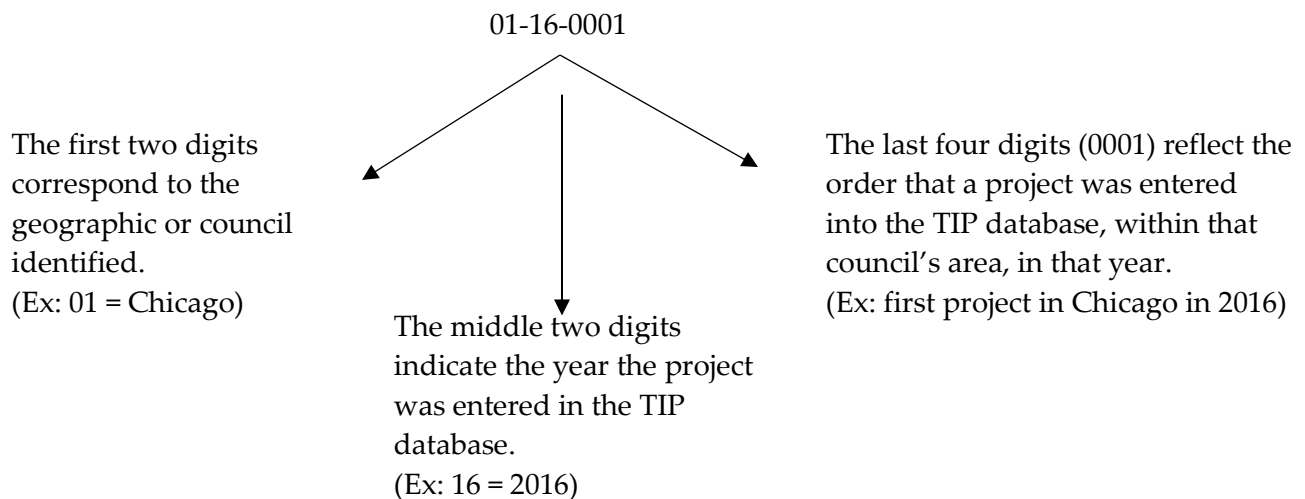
01-16-0001

The first two digits correspond to the geographic or council identified.
(Ex: 01 = Chicago)

The middle two digits indicate the year the project was entered in the TIP database.
(Ex: 16 = 2016)

The last four digits (0001) reflect the order that a project was entered into the TIP database, within that council's area, in that year.
(Ex: first project in Chicago in 2016)